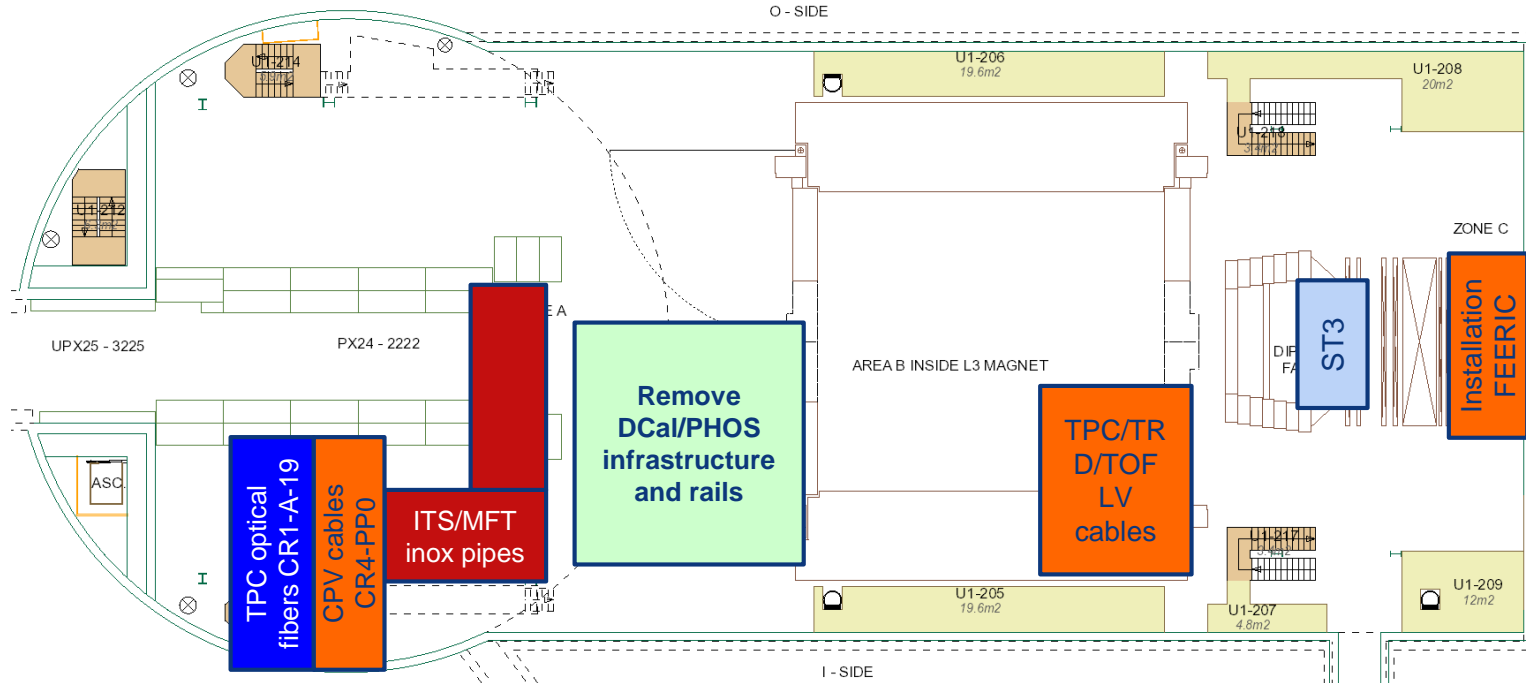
O - SIDE

U1-214

U1-206
19.6m2

U1-208
20m2

U1-213

U1-212

ZONE C

UPX25 - 3225

PX24 - 2222

A

Remove DCal/PHOS infrastructure and rails

AREA B INSIDE L3 MAGNET

ST3

DIP FA

Installation FEERIC

TPC/TRD/TOF LV cables

ASC.

TPC optical fibers CR1-A-19

CPV cables CR4-PP0

ITS/MFT inox pipes

U1-217

U1-205
19.6m2

U1-207
4.8m2

U1-209
12m2

I - SIDE